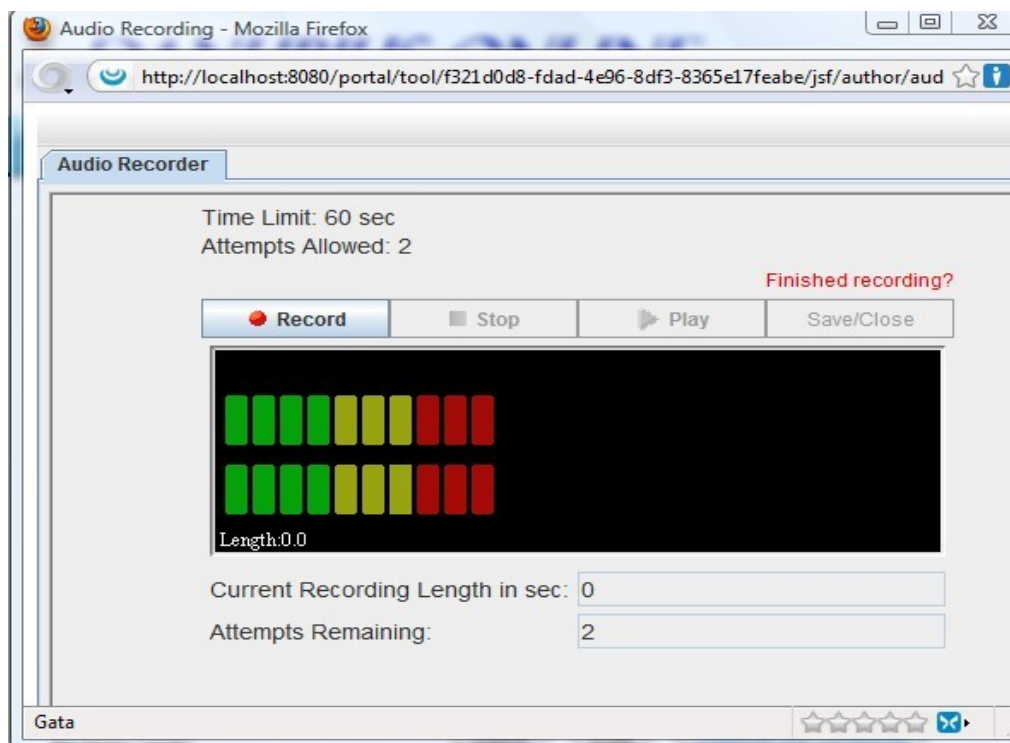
Audio Recording - Mozilla Firefox

http://localhost:8080/portal/tool/f321d0d8-fdad-4e96-8df3-8365e17feabe/jsf/author/aud

Audio Recorder

Time Limit: 60 sec
Attempts Allowed: 2

Finished recording?

Record | Stop | Play | Save/Close

Length:0.0

Current Recording Length in sec: 0

Attempts Remaining: 2

Gata